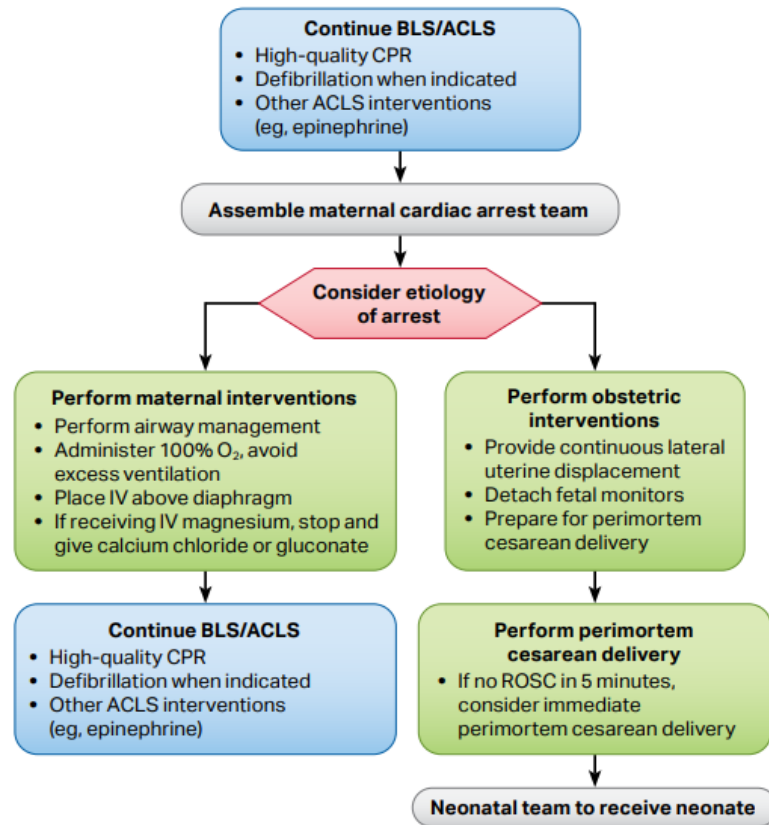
Continue BLS/ACLS
• High-quality CPR
• Defibrillation when indicated
• Other ACLS interventions (eg, epinephrine)

Assemble maternal cardiac arrest team

Consider etiology of arrest

Perform maternal interventions
• Perform airway management
• Administer 100% $O_2$, avoid excess ventilation
• Place IV above diaphragm
• If receiving IV magnesium, stop and give calcium chloride or gluconate

Continue BLS/ACLS
• High-quality CPR
• Defibrillation when indicated
• Other ACLS interventions (eg, epinephrine)

Perform obstetric interventions
• Provide continuous lateral uterine displacement
• Detach fetal monitors
• Prepare for perimortem cesarean delivery

Perform perimortem cesarean delivery
• If no ROSC in 5 minutes, consider immediate perimortem cesarean delivery

Neonatal team to receive neonate